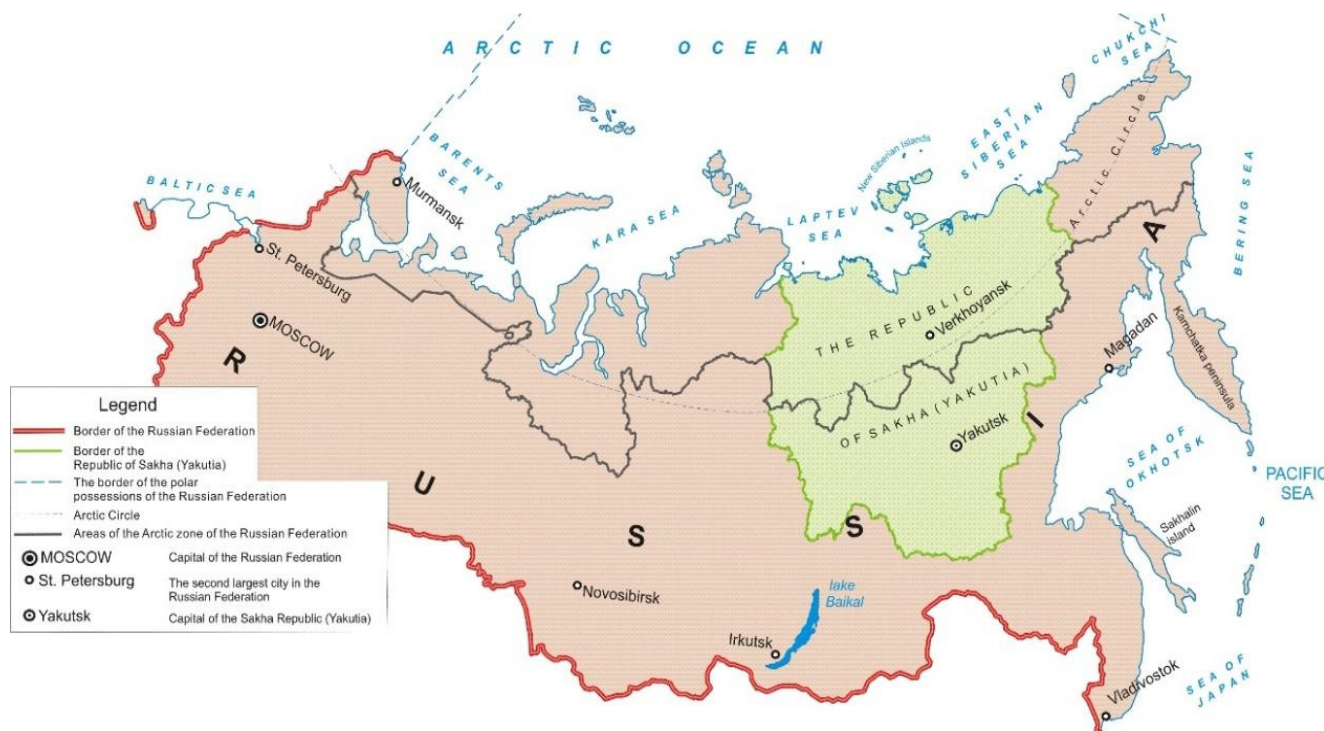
ARCTIC OCEAN

CHUKCHI SEA

EAST SIBERIAN SEA

BARENTS SEA

BALTIC SEA

New Siberian Islands

KARA SEA

LAPTEV SEA

Arctic Circle

BERING SEA

Murmansk

St. Petersburg

MOSCOW

R

U

S

S

I

A

THE REPUBLIC OF SAKHA (YAKUTIA)

Verkhoyansk

Yakutsk

Magadan

Kamchatka peninsula

SEA OF OKHOTSK

PACIFIC SEA

Sakhalin island

Novosibirsk

lake Baikal

Irkutsk

Vladivostok

SEA OF JAPAN

Legend

Border of the Russian Federation

Border of the Republic of Sakha (Yakutia)

The border of the polar possessions of the Russian Federation

Arctic Circle

Areas of the Arctic zone of the Russian Federation

MOSCOW Capital of the Russian Federation

St. Petersburg The second largest city in the Russian Federation

Yakutsk Capital of the Sakha Republic (Yakutia)